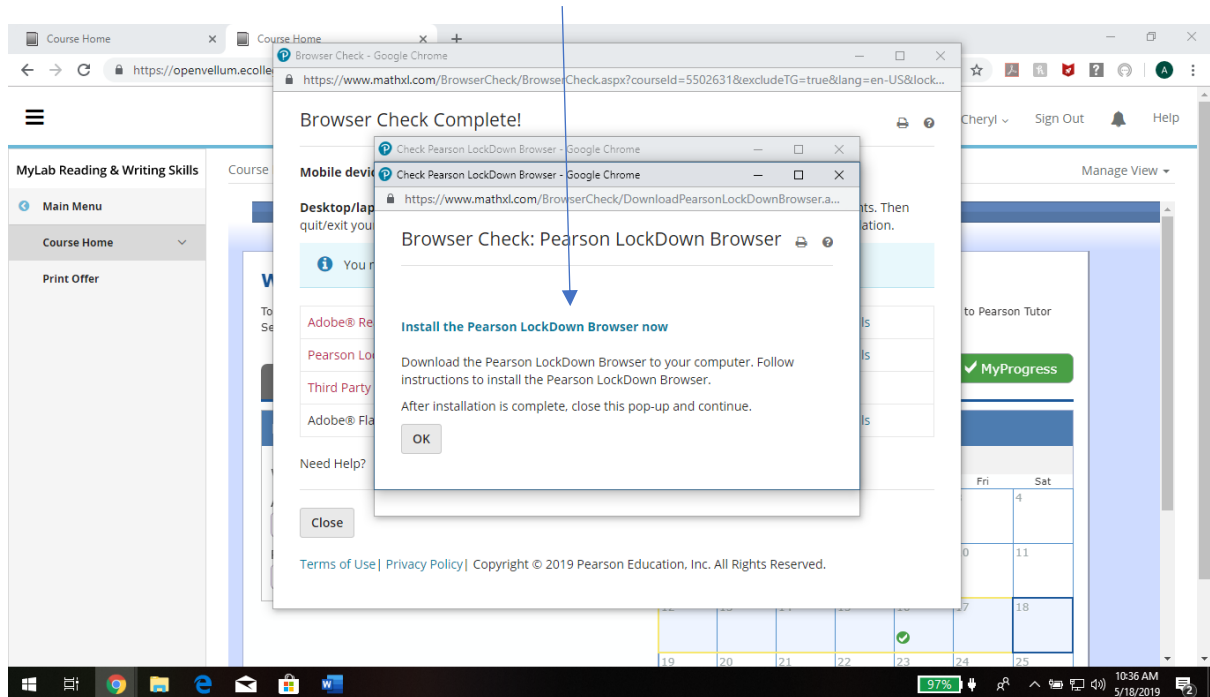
Course Home × Course Home × +

Browser Check - Google Chrome

https://openvellum.ecolle

https://www.mathxl.com/BrowserCheck/BrowserCheck.aspx?courseId=5502631&excludeTG=true&lang=en-US&lock...

Cheryl Sign Out Help

MyLab Reading & Writing Skills

Main Menu

Course Home

Print Offer

Course

Manage View

Browser Check Complete!

Mobile devi

Desktop/lap nts. Then quit/exit you lation.

You r

Adobe® Re

Pearson Lo

Third Party

Adobe® Fla

Need Help?

Close

Terms of Use | Privacy Policy | Copyright © 2019 Pearson Education, Inc. All Rights Reserved.

to Pearson Tutor

MyProgress

Fri Sat

4

11

18

Check Pearson LockDown Browser - Google Chrome

Check Pearson LockDown Browser - Google Chrome

https://www.mathxl.com/BrowserCheck/DownloadPearsonLockDownBrowser.a...

Browser Check: Pearson LockDown Browser

Install the Pearson LockDown Browser now

Download the Pearson LockDown Browser to your computer. Follow instructions to install the Pearson LockDown Browser.

After installation is complete, close this pop-up and continue.

OK

97%

10:36 AM
5/18/2019